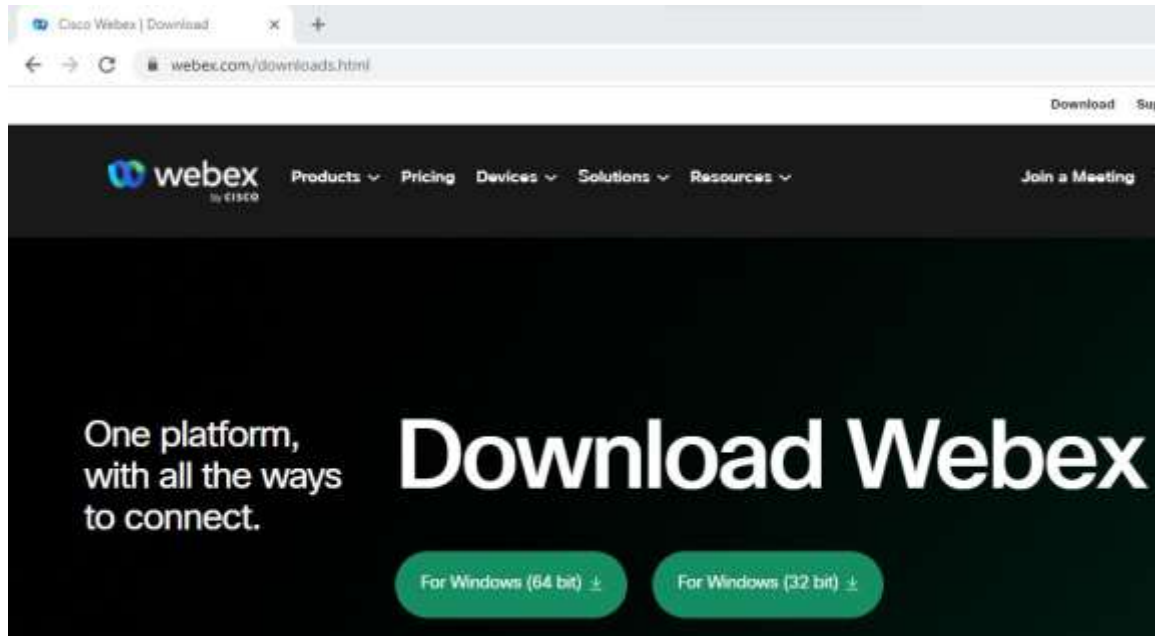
Cisco Webex | Download

webex.com/downloads.html

Download Su

webex by CISCO

Products Pricing Devices Solutions Resources

Join a Meeting

One platform, with all the ways to connect.

Download Webex

For Windows (64 bit)

For Windows (32 bit)